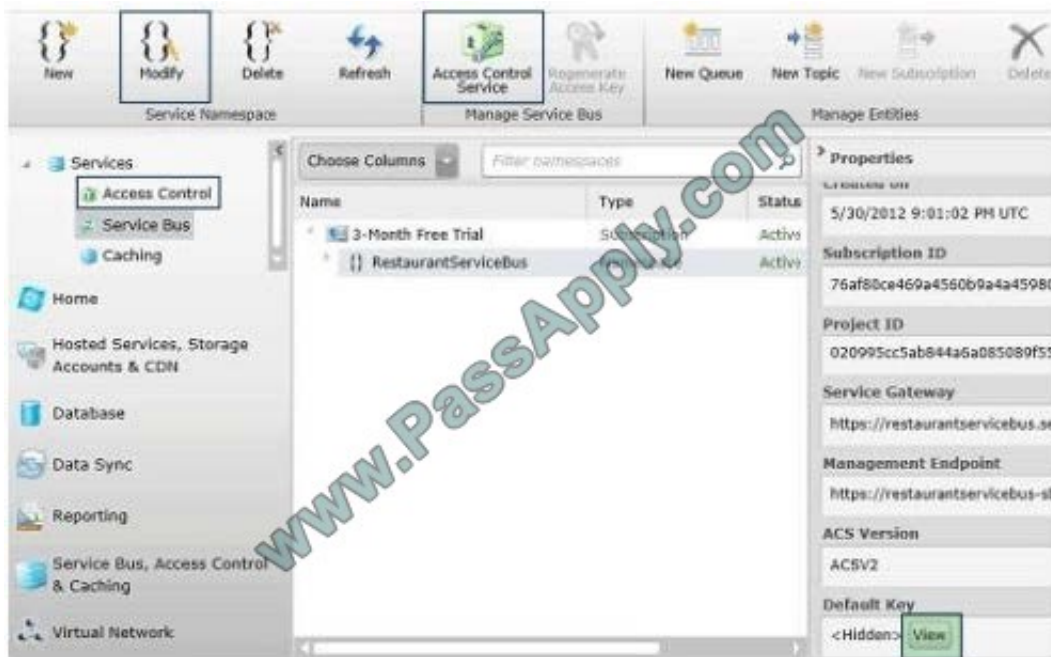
New Modify Delete Refresh Access Control Service Regenerate Access Key New Queue New Topic New Subscription Delete

Service Namespace | Manage Service Bus | Manage Entities

Services
Access Control
Service Bus
Caching

Home

Hosted Services, Storage Accounts & CDN

Database

Data Sync

Reporting

Service Bus, Access Control & Caching

Virtual Network

Choose Columns | Filter namespaces

| Name | Type | Status |
|---|---|---|
| 3-Month Free Trial | Subscription | Active |
| RestaurantServiceBus | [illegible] | Active |

www.PassApply.com

Properties
Created on
5/30/2012 9:01:02 PM UTC
Subscription ID
76af80ce469a4560b9a4a4598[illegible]
Project ID
020995cc5ab844a6a085089f5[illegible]
Service Gateway
https://restaurantservicebus.s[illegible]
Management Endpoint
https://restaurantservicebus-s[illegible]
ACS Version
ACSV2
Default Key
<Hidden> View